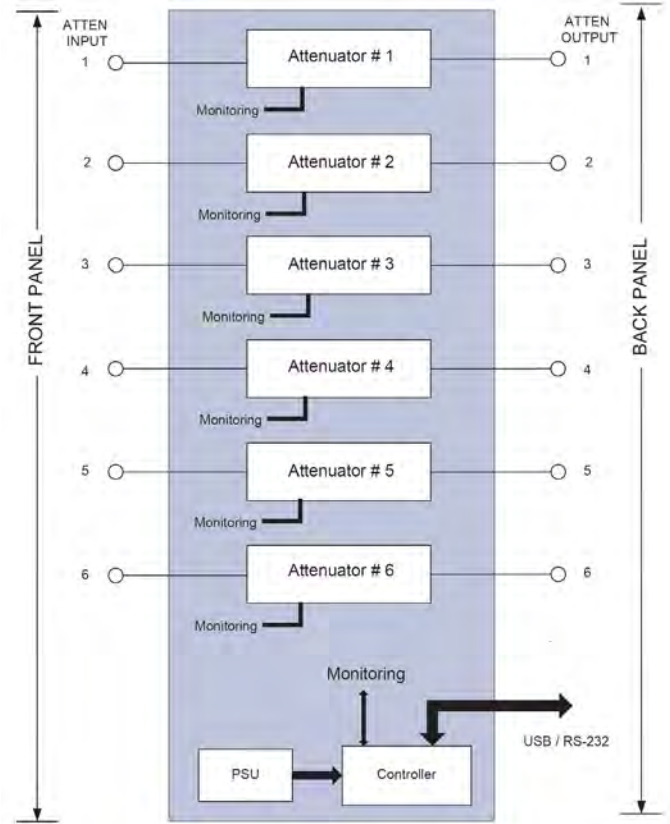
ATTEN INPUT

ATTEN OUTPUT

FRONT PANEL

BACK PANEL

1

Attenuator # 1

1

Monitoring

2

Attenuator # 2

2

Monitoring

3

Attenuator # 3

3

Monitoring

4

Attenuator # 4

4

Monitoring

5

Attenuator # 5

5

Monitoring

6

Attenuator # 6

6

Monitoring

Monitoring

USB / RS-232

PSU

Controller